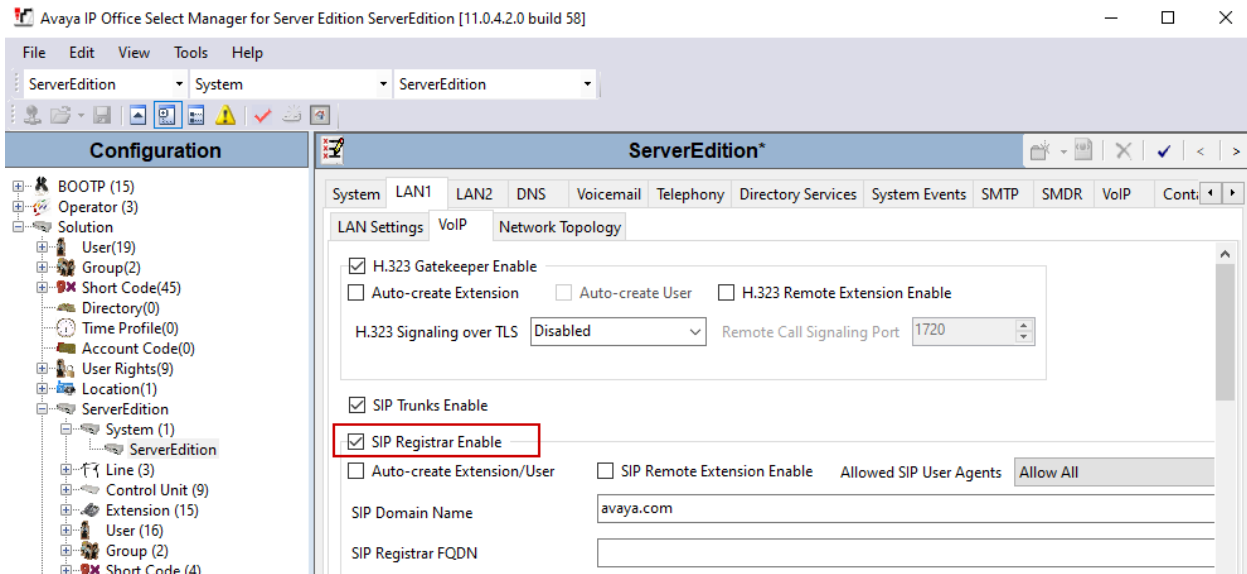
Avaya IP Office Select Manager for Server Edition ServerEdition [11.0.4.2.0 build 58]

File Edit View Tools Help

ServerEdition System ServerEdition

Configuration

BOOTP (15)
Operator (3)
Solution
User(19)
Group(2)
Short Code(45)
Directory(0)
Time Profile(0)
Account Code(0)
User Rights(9)
Location(1)
ServerEdition
System (1)
ServerEdition
Line (3)
Control Unit (9)
Extension (15)
User (16)
Group (2)
Short Code (4)

ServerEdition*

System LAN1 LAN2 DNS Voicemail Telephony Directory Services System Events SMTP SMDR VoIP Conta

LAN Settings VoIP Network Topology

H.323 Gatekeeper Enable
Auto-create Extension Auto-create User H.323 Remote Extension Enable
H.323 Signaling over TLS Disabled Remote Call Signaling Port 1720

SIP Trunks Enable

SIP Registrar Enable
Auto-create Extension/User SIP Remote Extension Enable Allowed SIP User Agents Allow All
SIP Domain Name avaya.com
SIP Registrar FQDN